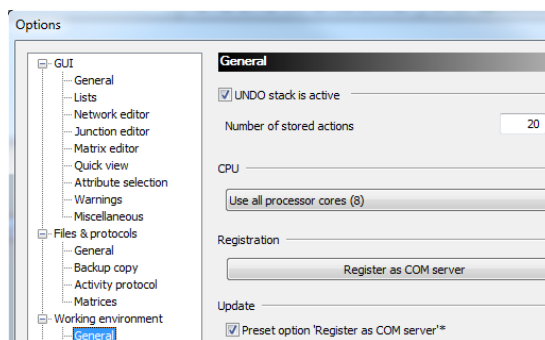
Options

GUI
General
Lists
Network editor
Junction editor
Matrix editor
Quick view
Attribute selection
Warnings
Miscellaneous
Files & protocols
General
Backup copy
Activity protocol
Matrices
Working environment
General

General

UNDO stack is active

Number of stored actions 20

CPU

Use all processor cores (8)

Registration

Register as COM server

Update

Preset option 'Register as COM server'*